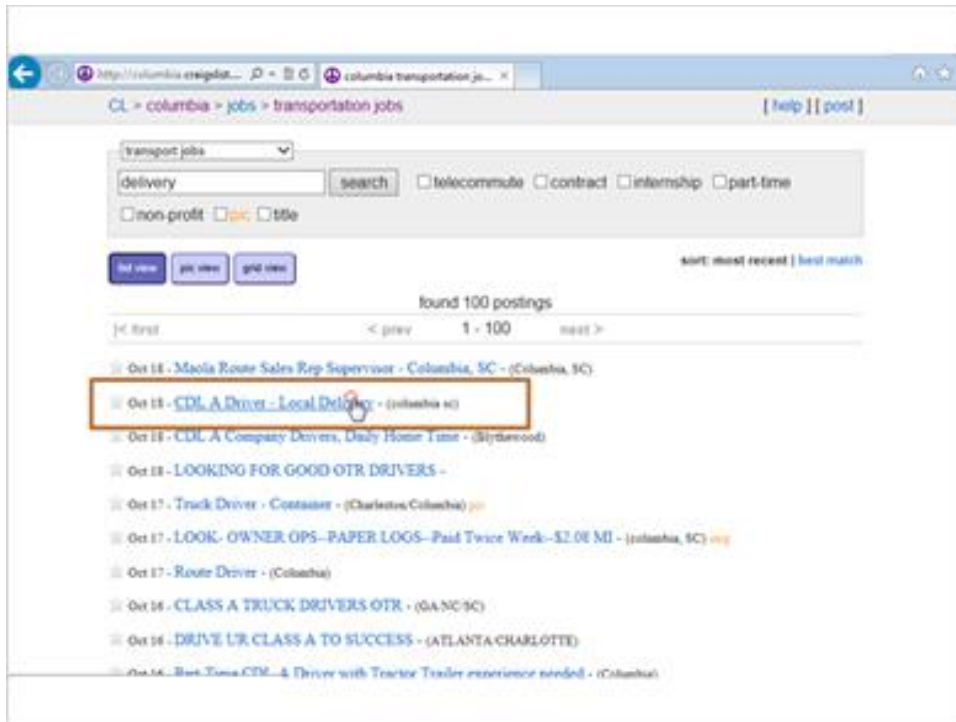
http://columbia.craigslist... columbia transportation jo... ×

CL > columbia > jobs > transportation jobs

[ help ] [ post ]

transport jobs

delivery search telecommute contract internship part-time

non-profit pic title

list view pic view grid view

sort: most recent | best match

found 100 postings

|< first < prev 1 - 100 next >

Oct 18 - Maola Route Sales Rep Supervisor - Columbia, SC - (Columbia, SC)

Oct 18 - CDL A Driver - Local Delivery - (columbia sc)

Oct 18 - CDL A Company Drivers, Daily Home Time - (Blythewood)

Oct 18 - LOOKING FOR GOOD OTR DRIVERS -

Oct 17 - Truck Driver - Container - (Charleston/Columbia) pic

Oct 17 - LOOK- OWNER OPS--PAPER LOGS--Paid Twice Week--$2.08 MI - (columbia, SC) img

Oct 17 - Route Driver - (Columbia)

Oct 16 - CLASS A TRUCK DRIVERS OTR - (GA/NC/SC)

Oct 16 - DRIVE UR CLASS A TO SUCCESS - (ATLANTA/CHARLOTTE)

Oct 16 - Part Time CDL-A Driver with Tractor Trailer experience needed - (Columbia)